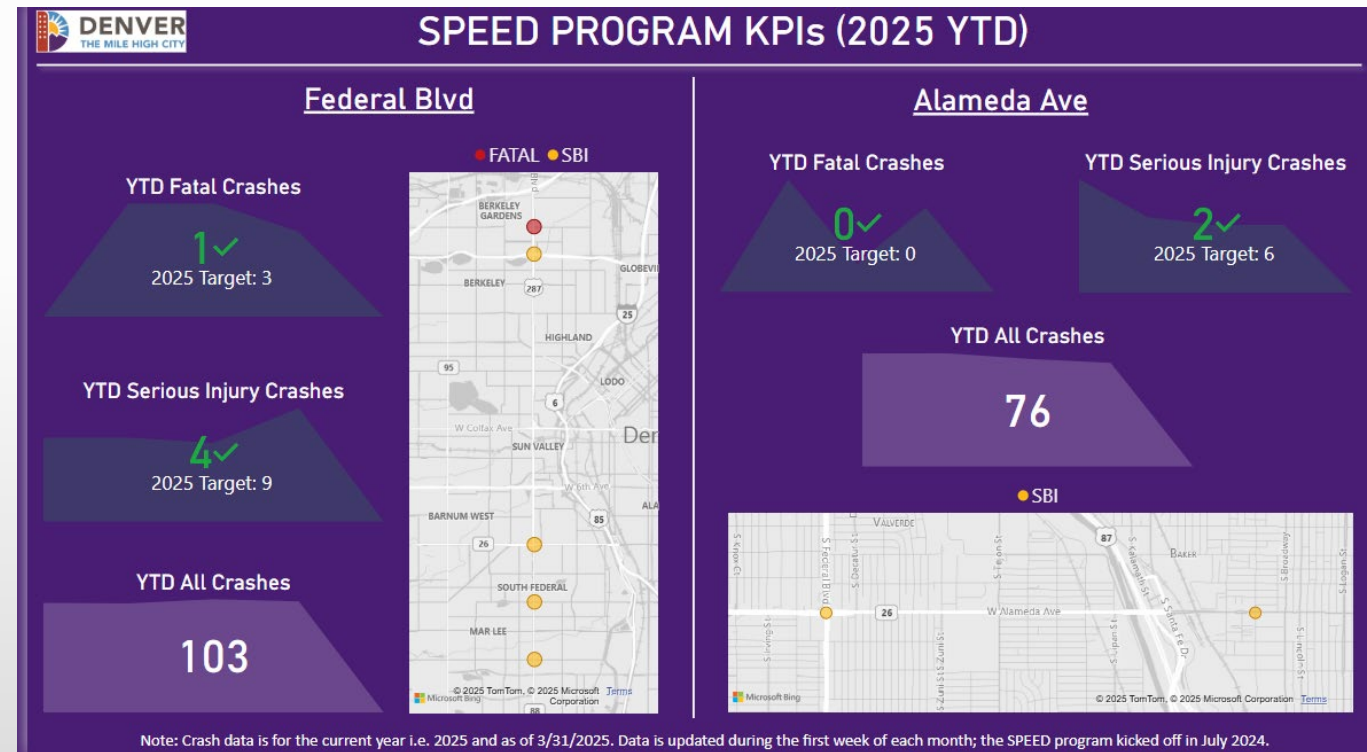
DENVER
THE MILE HIGH CITY

SPEED PROGRAM KPIs (2025 YTD)

Federal Blvd

YTD Fatal Crashes
1✓
2025 Target: 3

YTD Serious Injury Crashes
4✓
2025 Target: 9

YTD All Crashes
103

● FATAL ● SBI

BERKELEY GARDENS
BERKELEY
287
GLOBEVI
25
HIGHLAND
95
LODO
6
W Colfax Ave
SUN VALLEY
Den
W 6th Ave
BARNUM WEST
85
ALA
26
SOUTH FEDERAL
MAR LEE
88
Microsoft Bing
© 2025 TomTom, © 2025 Microsoft Corporation Terms

Alameda Ave

YTD Fatal Crashes
0✓
2025 Target: 0

YTD Serious Injury Crashes
2✓
2025 Target: 6

YTD All Crashes
76

● SBI

VALVERDE
87
BAKER
S Knox Ct
S Federal Blvd
S Decatur St
S Tejon St
S Kalamath St
S Santa Fe Dr
S Broadway
S Logan St
26
W Alameda Ave
S Irving St
S Zuni St
S Lipan St
S Lincoln St
Microsoft Bing
© 2025 TomTom, © 2025 Microsoft Corporation Terms

Note: Crash data is for the current year i.e. 2025 and as of 3/31/2025. Data is updated during the first week of each month; the SPEED program kicked off in July 2024.